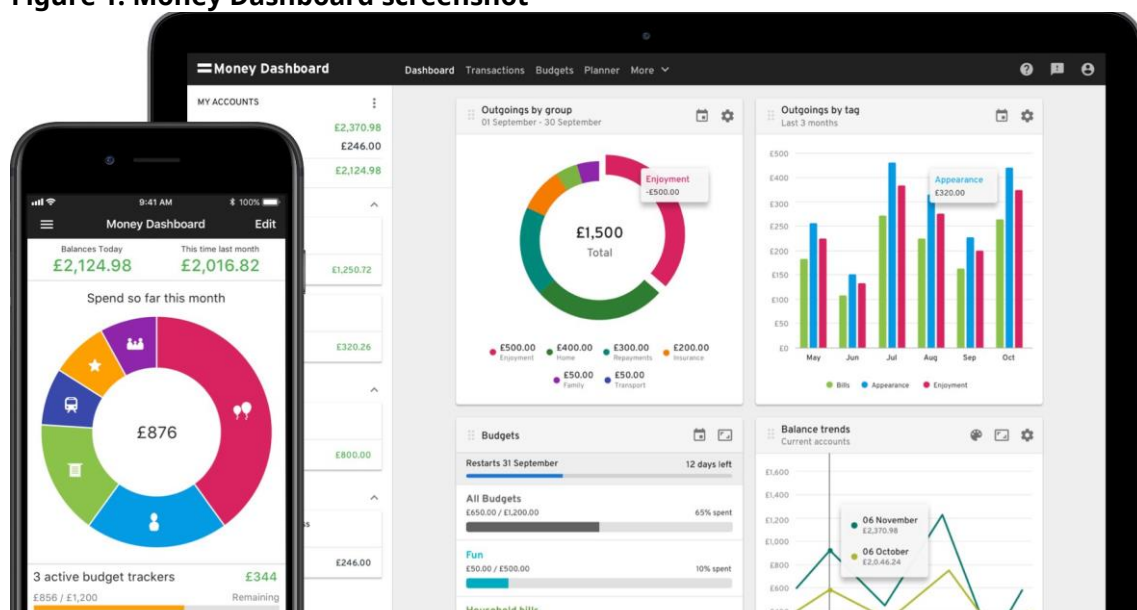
Figure 1: Money Dashboard screenshot

Money Dashboard
Dashboard Transactions Budgets Planner More

MY ACCOUNTS
£2,370.98
£246.00
£2,124.98
£1,250.72
£320.26
£800.00
£246.00

Outgoings by group
01 September - 30 September
Enjoyment
-£500.00
£1,500
Total
£500.00 Enjoyment
£400.00 Home
£300.00 Repayments
£200.00 Insurance
£50.00 Family
£50.00 Transport

Outgoings by tag
Last 3 months
Appearance
£320.00
£500
£400
£350
£300
£250
£200
£150
£100
£50
£0
May Jun Jul Aug Sep Oct
Bills Appearance Enjoyment

Budgets
Restarts 31 September
12 days left
All Budgets
£650.00 / £1,200.00
65% spent
Fun
£50.00 / £500.00
10% spent
Household bills

Balance trends
Current accounts
£1,600
£1,400
£1,200
£1,000
£800
£600
06 November
£2,370.98
06 October
£2,0.46.24

9:41 AM
100%
Money Dashboard
Edit
Balances Today
£2,124.98
This time last month
£2,016.82
Spend so far this month
£876
3 active budget trackers
£344
£856 / £1,200
Remaining